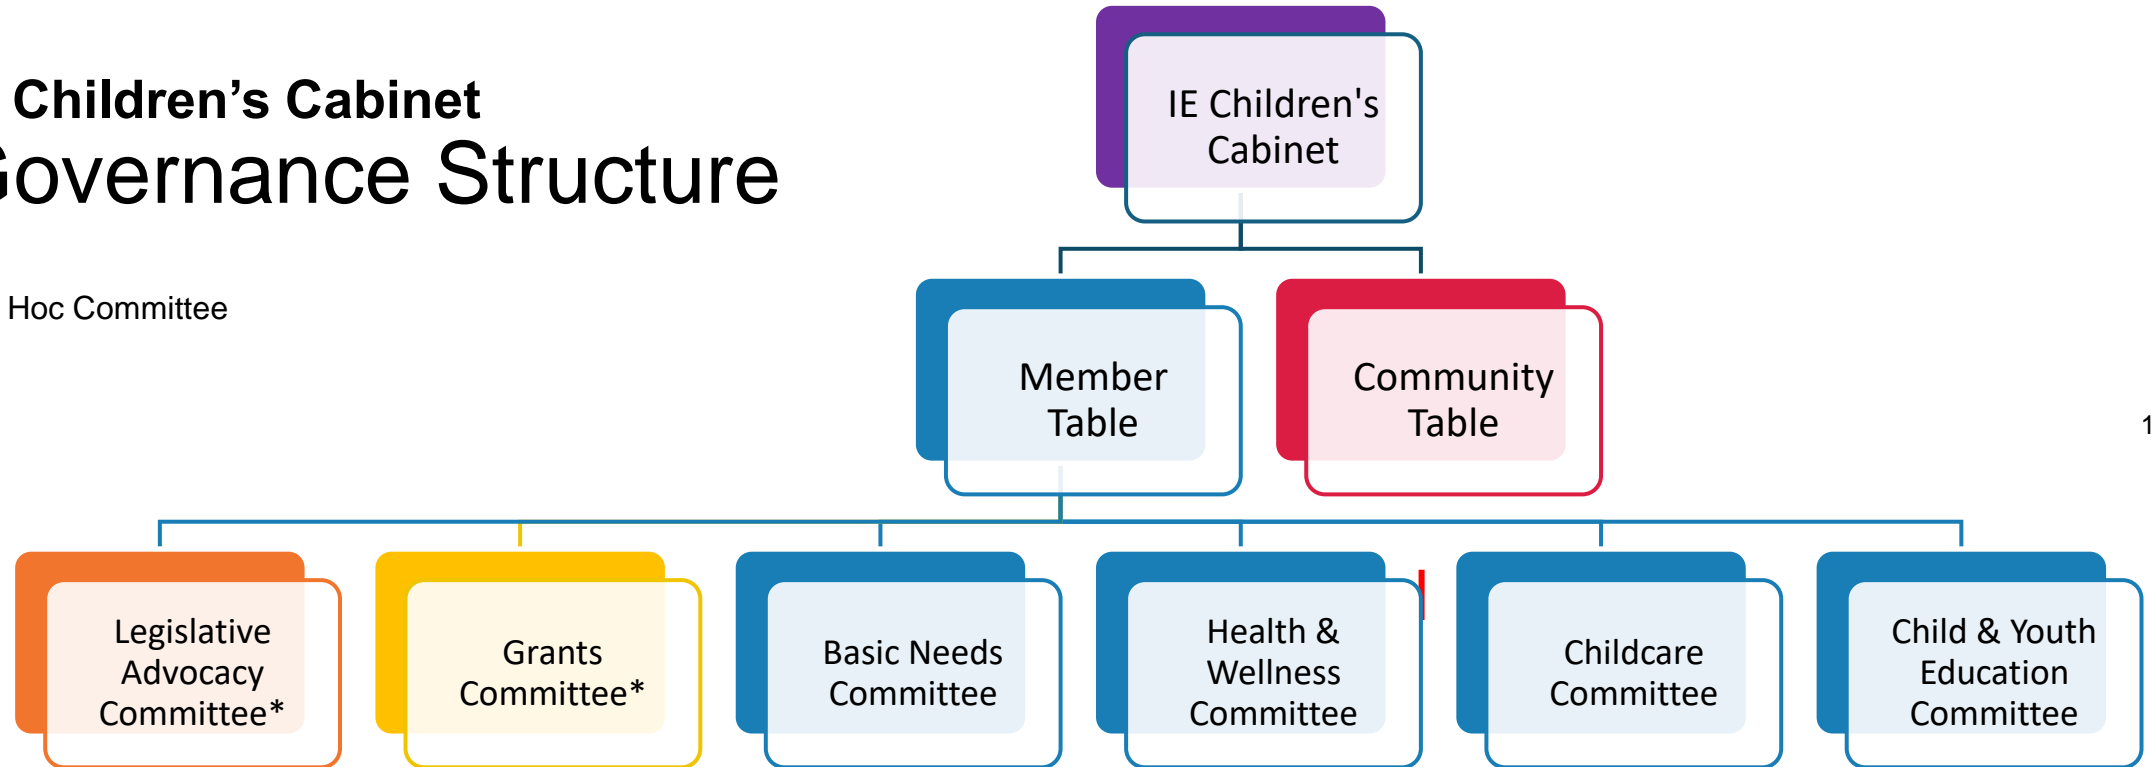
Children’s Cabinet
Governance Structure

Hoc Committee

IE Children's Cabinet

Member Table

Community Table

1

Legislative Advocacy Committee*

Grants Committee*

Basic Needs Committee

Health & Wellness Committee

Childcare Committee

Child & Youth Education Committee